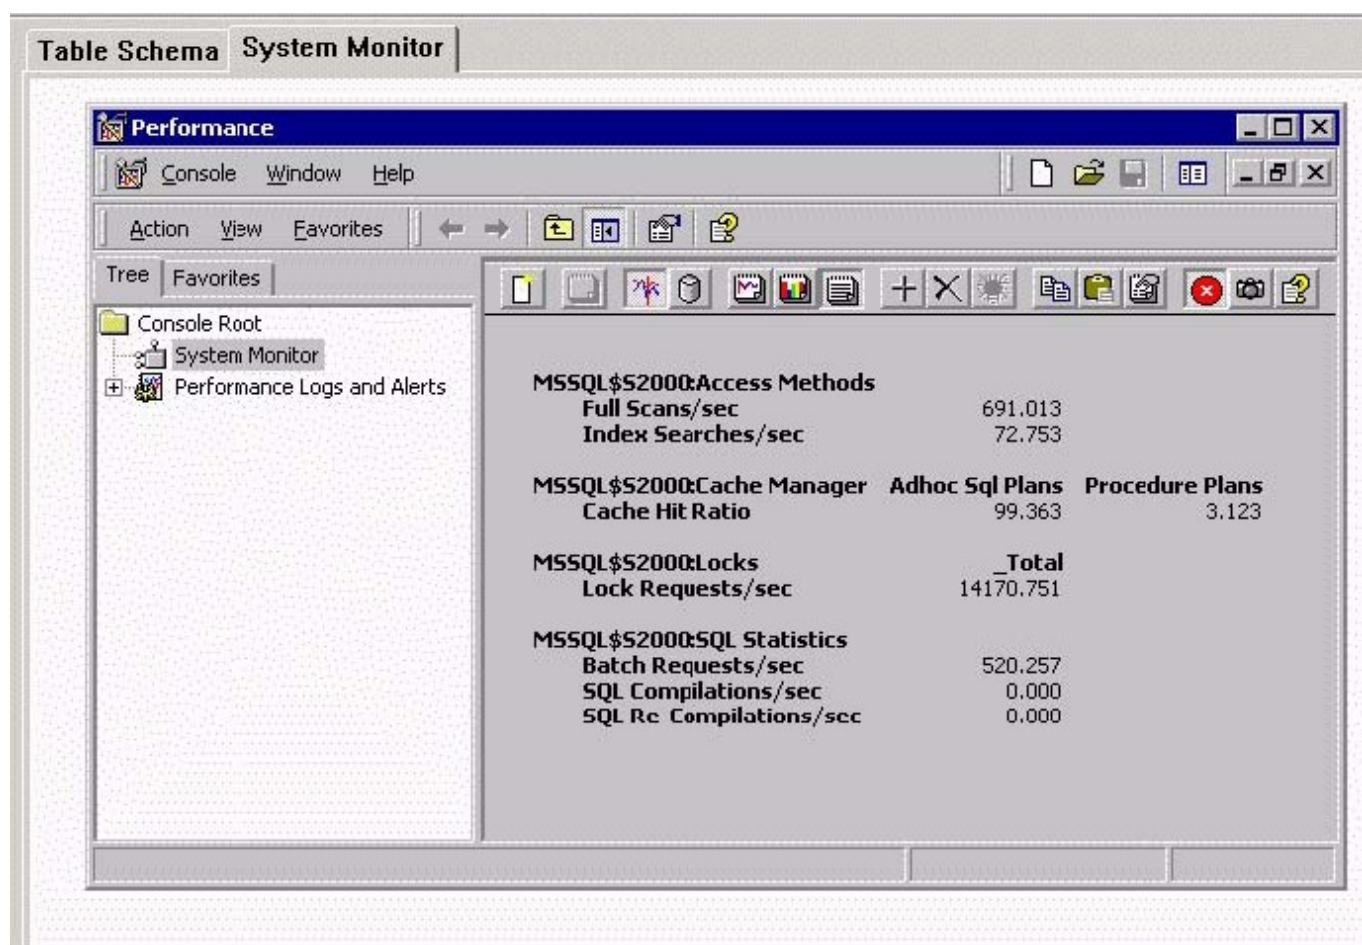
Table Schema System Monitor

Performance

Console Window Help

Action View Favorites

Tree Favorites

Console Root
System Monitor
Performance Logs and Alerts

MSSQL$S2000:Access Methods
Full Scans/sec 691.013
Index Searches/sec 72.753

MSSQL$S2000:Cache Manager Adhoc Sql Plans Procedure Plans
Cache Hit Ratio 99.363 3.123

MSSQL$S2000:Locks _Total
Lock Requests/sec 14170.751

MSSQL$S2000:SQL Statistics
Batch Requests/sec 520.257
SQL Compilations/sec 0.000
SQL Re Compilations/sec 0.000